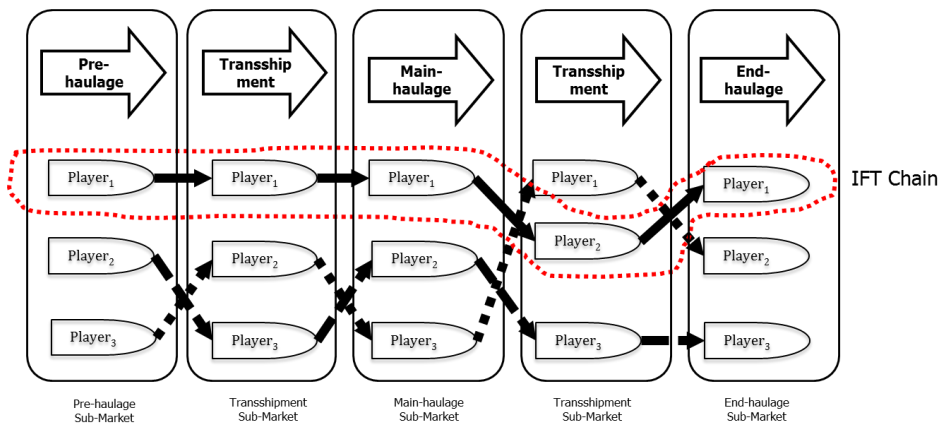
Pre-haulage

Transshipment

Main-haulage

Transshipment

End-haulage

Player$_1$

Player$_1$

Player$_1$

Player$_1$

Player$_1$

IFT Chain

Player$_2$

Player$_2$

Player$_2$

Player$_2$

Player$_2$

Player$_3$

Player$_3$

Player$_3$

Player$_3$

Player$_3$

Pre-haulage Sub-Market

Transshipment Sub-Market

Main-haulage Sub-Market

Transshipment Sub-Market

End-haulage Sub-Market